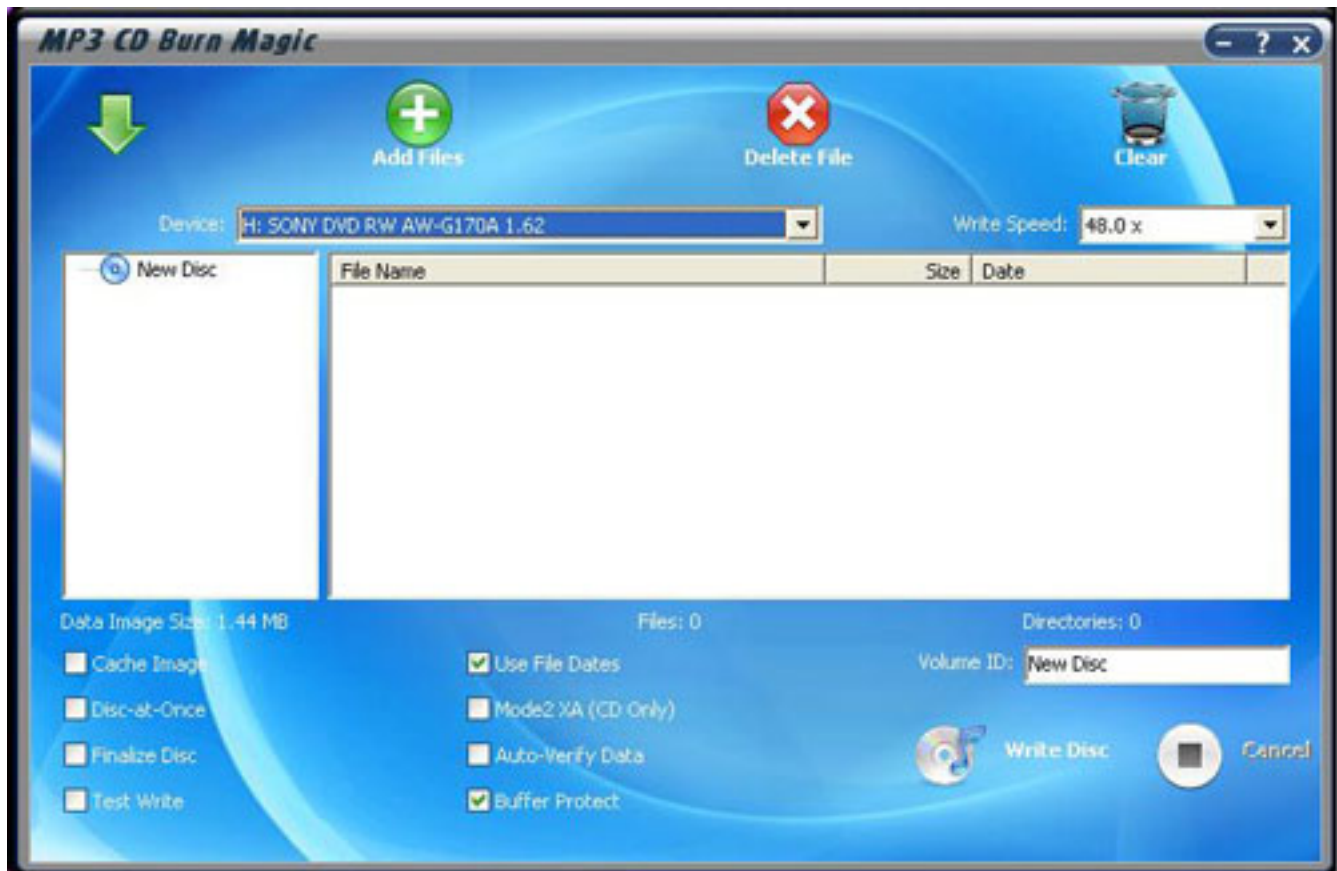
MP3 CD Burn Magic

- ? X

Add Files

Delete File

Clear

Device: H: SONY DVD RW AW-G170A 1.62

Write Speed: 48.0 x

New Disc

| File Name | Size | Date |
|---|---|---|

Data Image Size: 1.44 MB

Files: 0

Directories: 0

Cache Image

Use File Dates

Volume ID: New Disc

Disc-at-Once

Mode2 XA (CD Only)

Finalize Disc

Auto-Verify Data

Write Disc

Cancel

Test Write

Buffer Protect